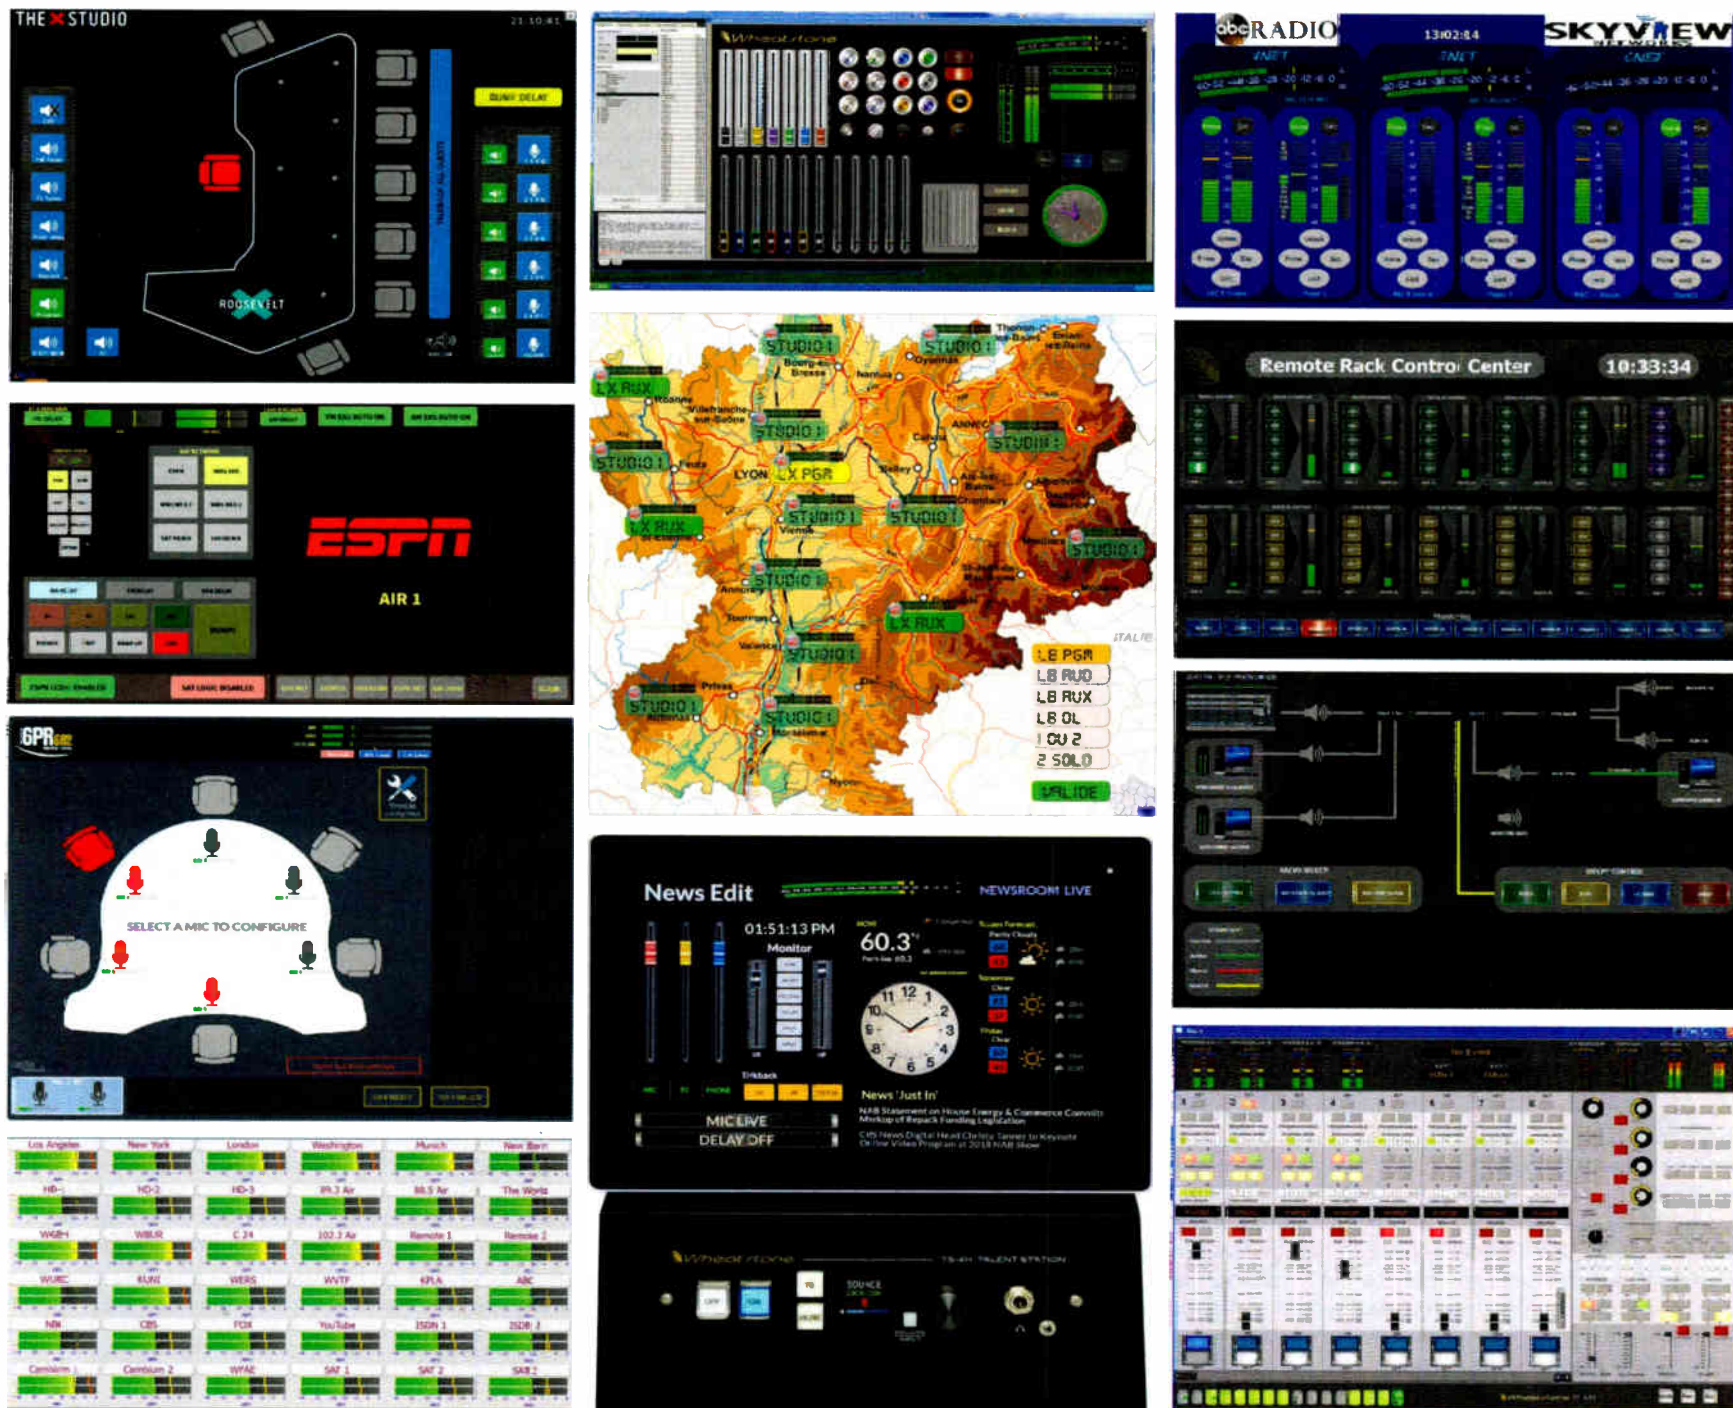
THE STUDIO

21:10:41

DUMP DELAY

ROOSEVELT

Wheatstone

abcRADIO

13:02:14

SKYVIEW

Remote Rack Control Center

10:33:34

LX RUX
STUDIO 1
STUDIO 1
STUDIO 1
STUDIO 1
LYON
LX PGR
LX RUX
STUDIO 1
STUDIO 1
STUDIO 1
STUDIO 1
LX RUX
STUDIO 1
STUDIO 1
STUDIO 1
STUDIO 1
ITALIE

LB PGM
LB RUD
LB RUX
LB DL
1 OU 2
2 SOLO
VALIDE

ESPN

AIR 1

GPR

SELECT A MIC TO CONFIGURE

News Edit

NEWSROOM LIVE

01:51:13 PM

Monitor

60.3°

News 'Just In'

MIC LIVE

DELAY OFF

Wheatstone

SOURCE

Los Angeles
New York
London
Washington
Munich
New Barn
HD-1
HD-2
HD-3
89.3 Air
88.5 Air
The World
WGBH
WBUR
C 24
102.3 Air
Remote 1
Remote 2
WURC
KUNI
WERS
WVTF
KPLA
ABC
NBI
CBS
FOX
YouTube
ISDN 1
ISDN 2
Comrex 1
Comrex 2
WFAE
SAT 1
SAT 2
SAT 3